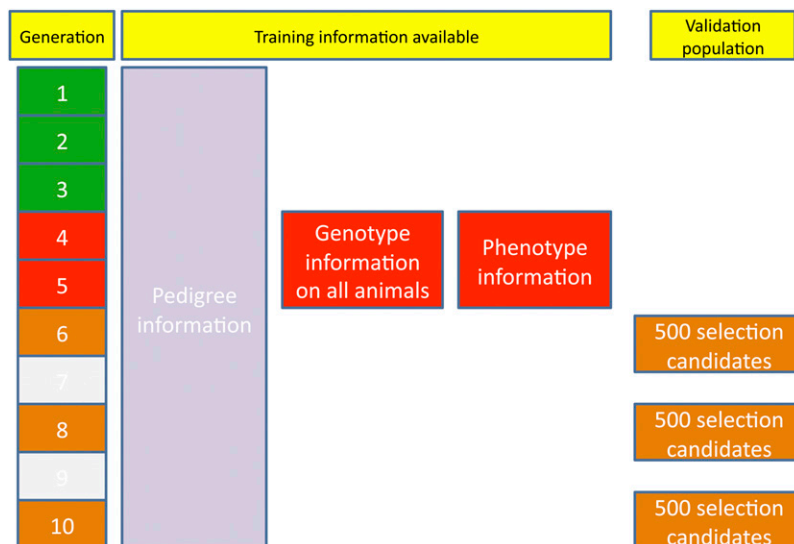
Generation

Training information available

Validation population

1
2
3
4
5
6
7
8
9
10

Pedigree information

Genotype information on all animals

Phenotype information

500 selection candidates

500 selection candidates

500 selection candidates